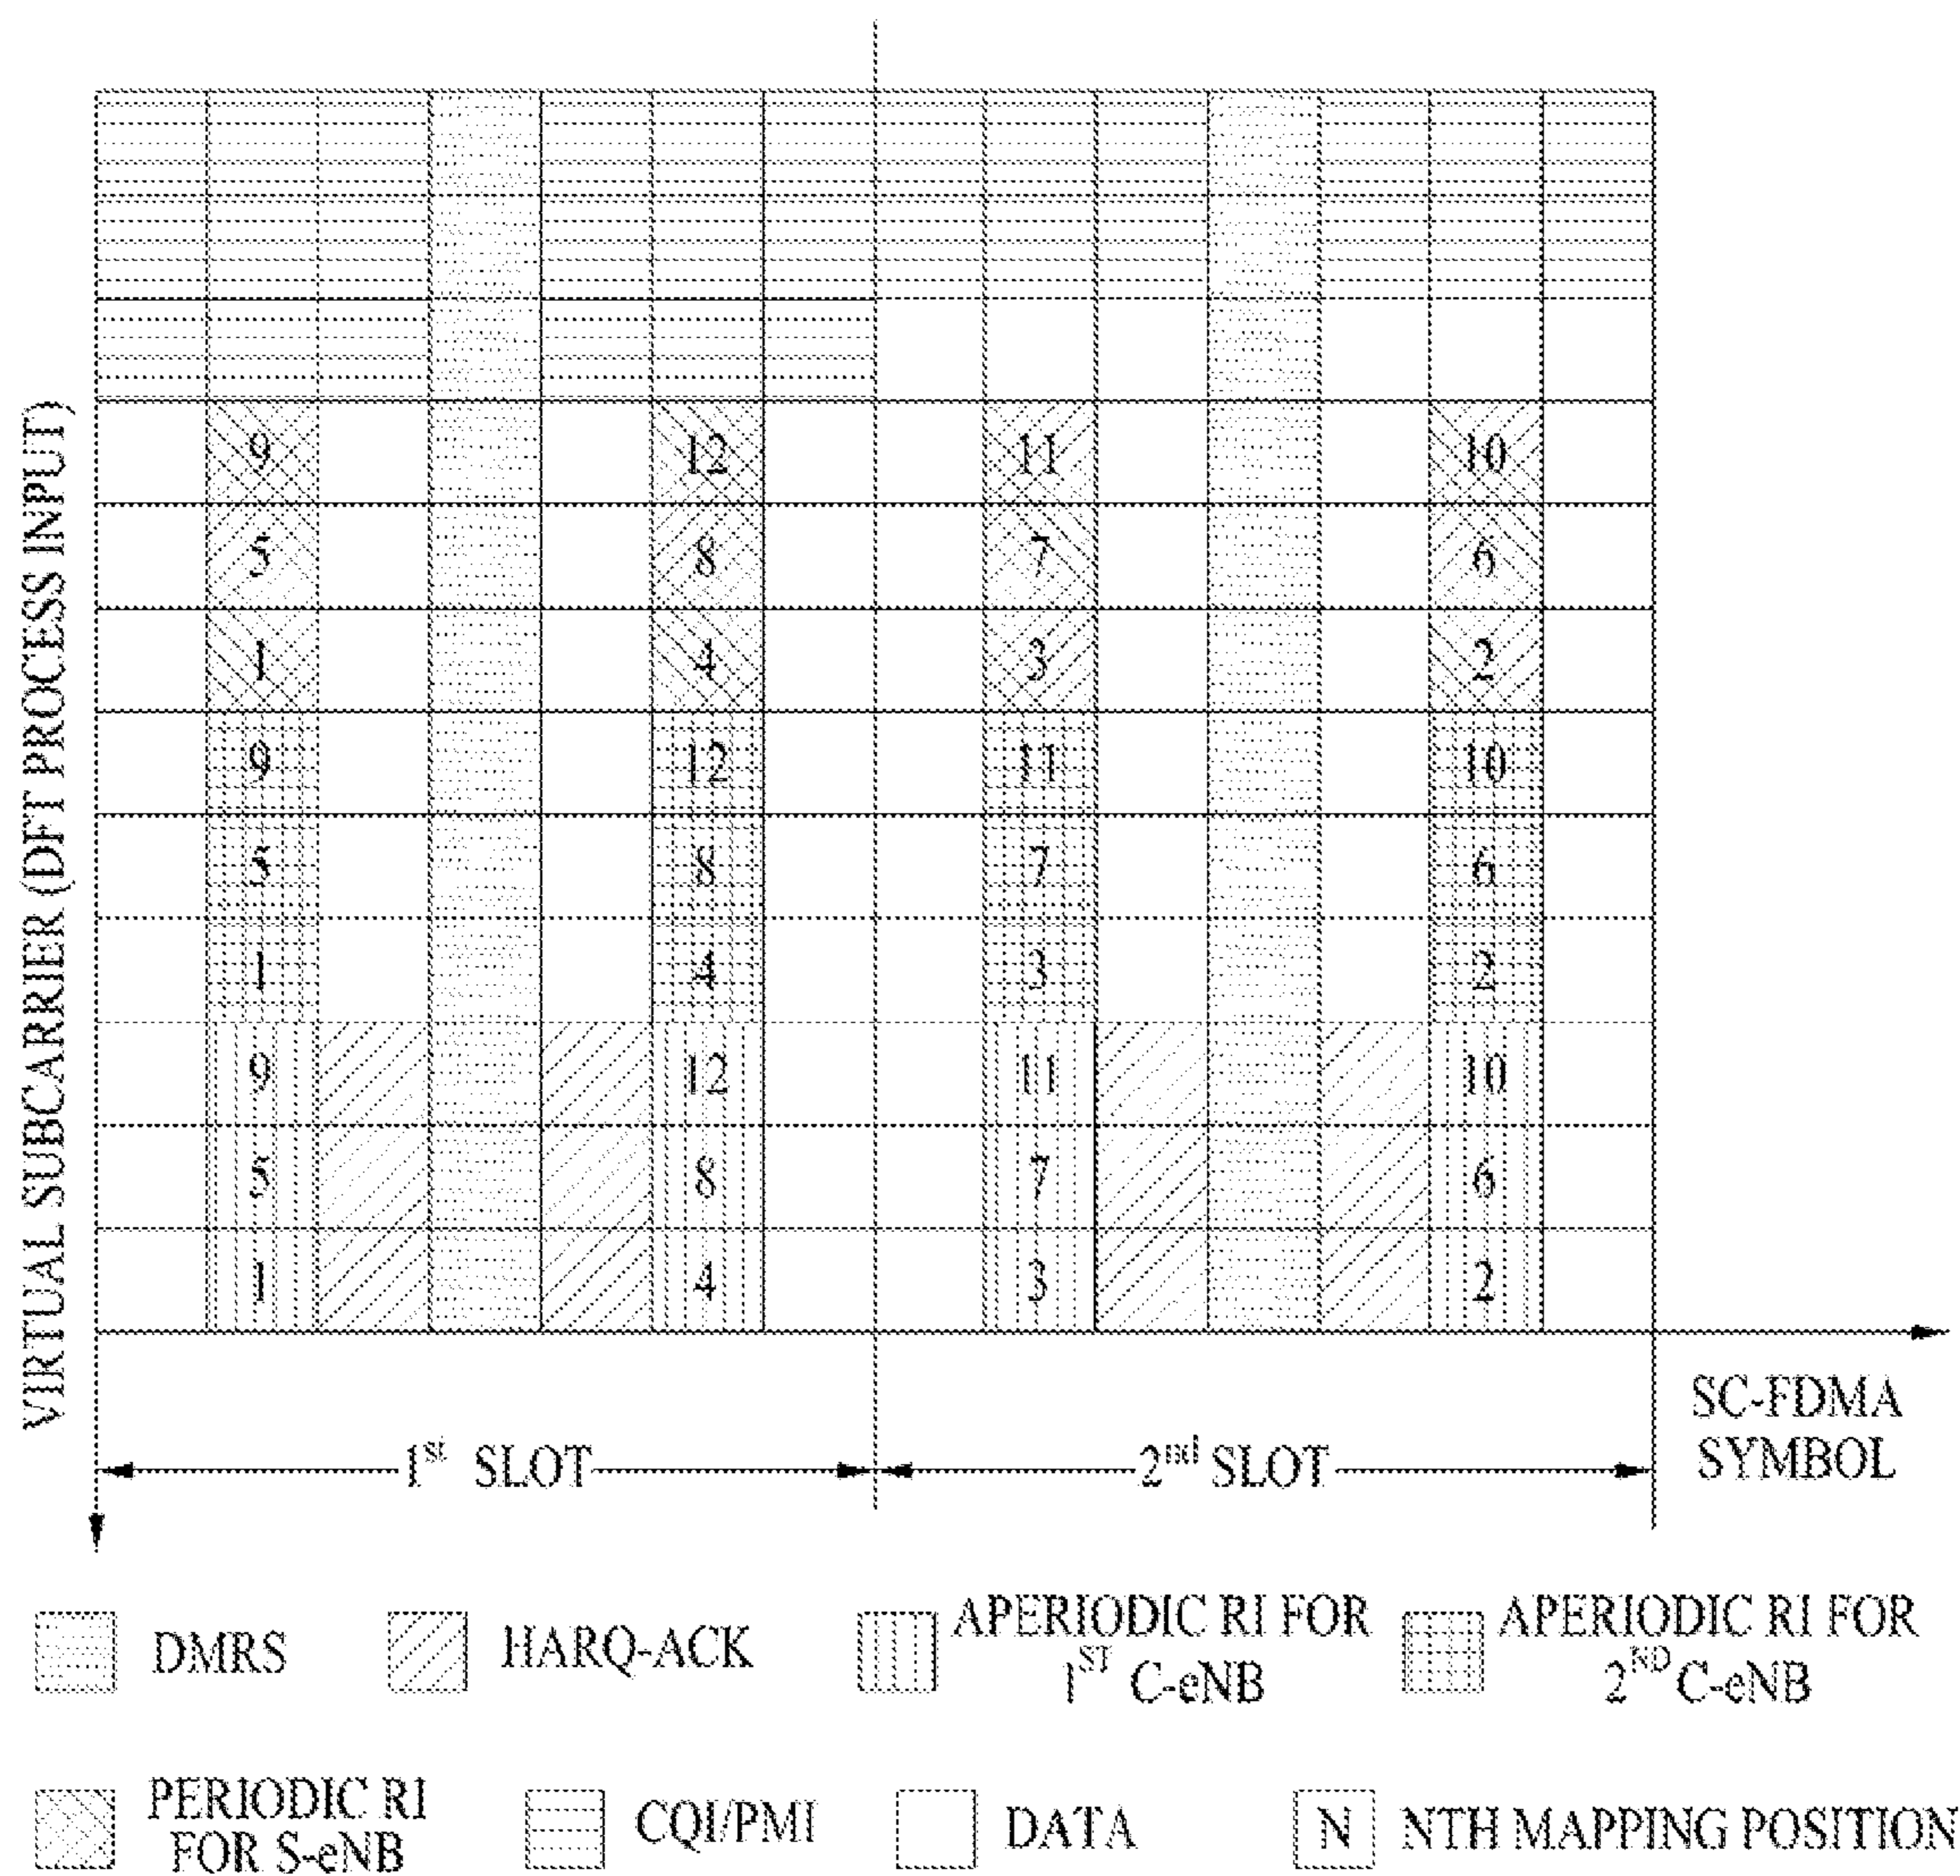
VIRTUAL SUBCARRIER (DFT PROCESS INPUT)

9 12 11 10
5 8 7 6
1 4 3 2
9 12 11 10
5 8 7 6
1 4 3 2
9 12 11 10
5 8 7 6
1 4 3 2

SC-FDMA SYMBOL

$1^{st}$ SLOT
$2^{nd}$ SLOT

DMRS
HARQ-ACK
APERIODIC RI FOR $1^{ST}$ C-eNB
APERIODIC RI FOR $2^{ND}$ C-eNB
PERIODIC RI FOR S-eNB
CQI/PMI
DATA
N NTH MAPPING POSITION